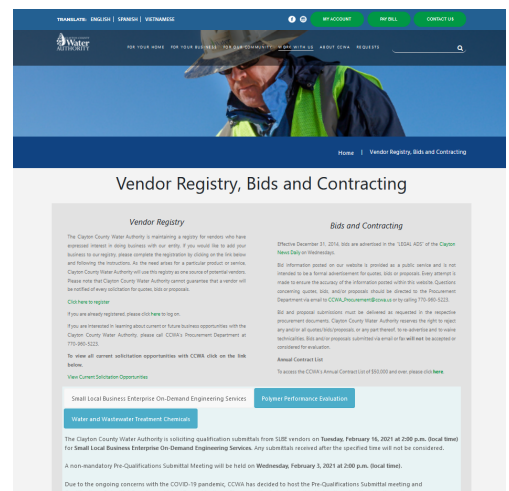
TRANSLATE: ENGLISH | SPANISH | VIETNAMESE

MY ACCOUNT PAY BILL CONTACT US

Water Authority

FOR YOUR HOME FOR YOUR BUSINESS FOR OUR COMMUNITY WORK WITH US ABOUT CCWA REQUESTS

Home | Vendor Registry, Bids and Contracting

Vendor Registry, Bids and Contracting

Vendor Registry

The Clayton County Water Authority is maintaining a registry for vendors who have expressed interest in doing business with our entity. If you would like to add your business to our registry, please complete the registration by clicking on the link below and following the instructions. As the need arises for a particular product or service Clayton County Water Authority will use this registry as one source of potential vendors. Please note that Clayton County Water Authority cannot guarantee that a vendor will be notified of every solicitation for quotes, bids or proposals.

Click Here to register

If you are already registered, please click here to log on.

If you are interested in learning about current or future business opportunities with the Clayton County Water Authority, please call CCWA's Procurement Department at 770-960-5223.

To view all current solicitation opportunities with CCWA click on the link below.

View Current Solicitation Opportunities

Bids and Contracting

Effective December 31, 2016, bids are advertised in the "LEGAL ADS" of the Clayton News Daily on Wednesdays.

Bid information posted on our website is provided as a public service and is not intended to be a formal advertisement for quotes, bids or proposals. Every attempt is made to ensure the accuracy of the information posted within this website. Questions concerning quotes, bids, and/or proposals should be directed to the Procurement Department via email to CCWA_Procurement@ccwa.us or by calling 770-960-5223.

Bid and proposal submissions must be delivered as requested in the respective procurement documents. Clayton County Water Authority reserves the right to reject any and/or all quotes/bids/proposals, or any part thereof; to re-advertise and to waive technicalities. Bids and/or proposals submitted via email or fax will not be accepted or considered for evaluation.

Annual Contract List

To access the CCWA's Annual Contract List of $50,000 and over, please click here.

Small Local Business Enterprise On-Demand Engineering Services | Polymer Performance Evaluation | Water and Wastewater Treatment Chemicals

The Clayton County Water Authority is soliciting qualification submittals from SLBE vendors on Tuesday, February 16, 2021 at 2:00 p.m. (local time) for Small Local Business Enterprise On-Demand Engineering Services. Any submittals received after the specified time will not be considered.

A non-mandatory Pre-Qualifications Submittal Meeting will be held on Wednesday, February 3, 2021 at 2:00 p.m. (local time).

Due to the ongoing concerns with the COVID-19 pandemic, CCWA has decided to host the Pre-Qualifications Submittal meeting and